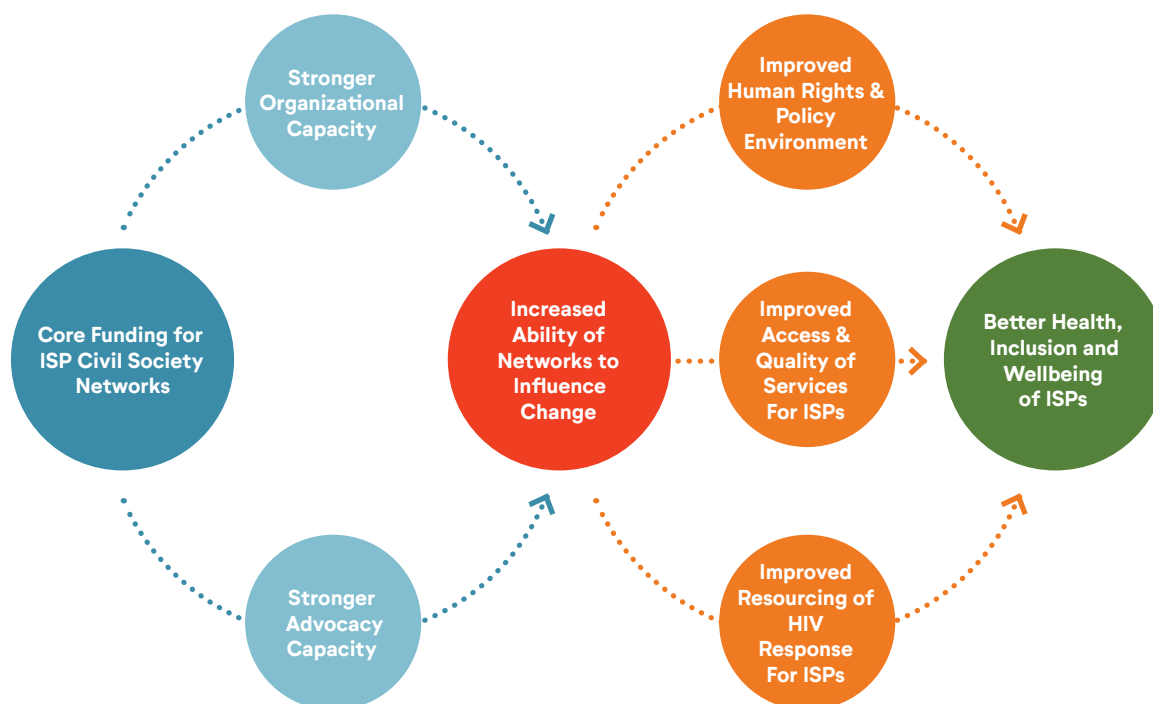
Core Funding for ISP Civil Society Networks

Stronger Organizational Capacity

Stronger Advocacy Capacity

Increased Ability of Networks to Influence Change

Improved Human Rights & Policy Environment

Improved Access & Quality of Services For ISPs

Improved Resourcing of HIV Response For ISPs

Better Health, Inclusion and Wellbeing of ISPs